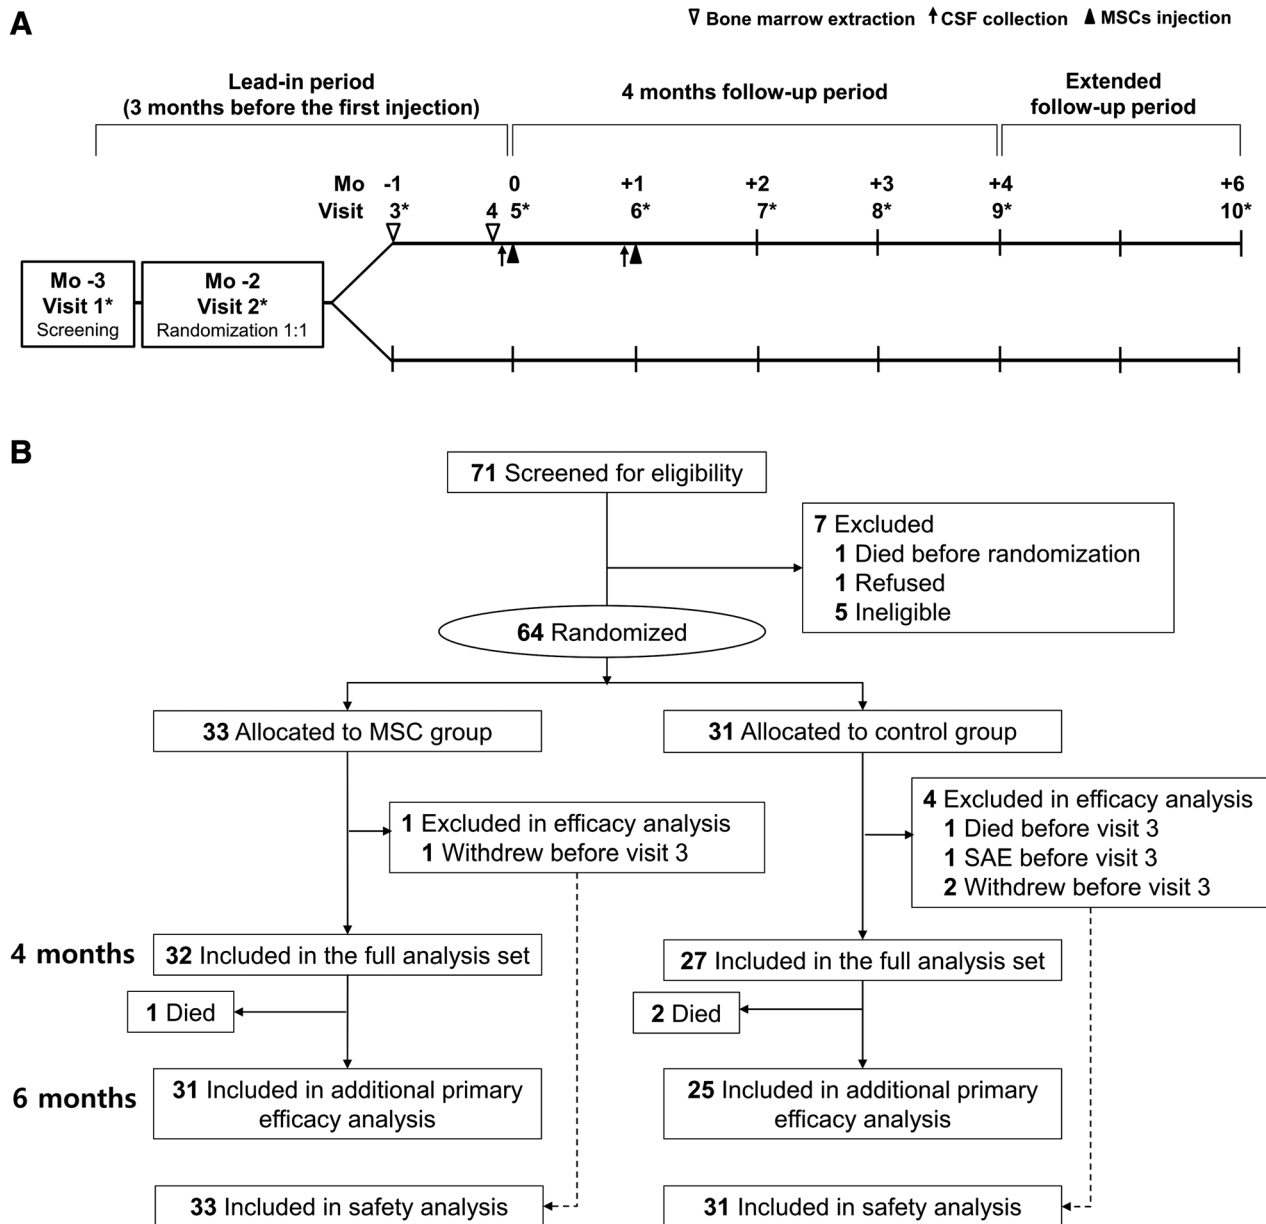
A

▽ Bone marrow extraction ↑ CSF collection ▲ MSCs injection

Lead-in period
(3 months before the first injection)

4 months follow-up period

Extended
follow-up period

Mo -1 0 +1 +2 +3 +4 +6
Visit 3* 4 5* 6* 7* 8* 9* 10*

Mo -3
Visit 1*
Screening

Mo -2
Visit 2*
Randomization 1:1

B

71 Screened for eligibility

7 Excluded
1 Died before randomization
1 Refused
5 Ineligible

64 Randomized

33 Allocated to MSC group

31 Allocated to control group

1 Excluded in efficacy analysis
1 Withdrew before visit 3

4 Excluded in efficacy analysis
1 Died before visit 3
1 SAE before visit 3
2 Withdrew before visit 3

4 months

32 Included in the full analysis set

27 Included in the full analysis set

1 Died

2 Died

6 months

31 Included in additional primary efficacy analysis

25 Included in additional primary efficacy analysis

33 Included in safety analysis

31 Included in safety analysis